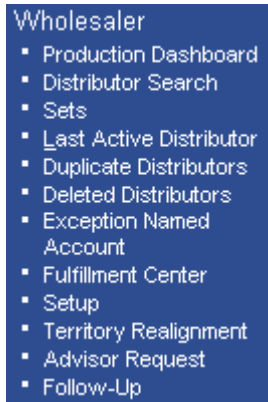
Wholesaler
- Production Dashboard
- Distributor Search
- Sets
- Last Active Distributor
- Duplicate Distributors
- Deleted Distributors
- Exception Named Account
- Fulfillment Center
- Setup
- Territory Realignment
- Advisor Request
- Follow-Up